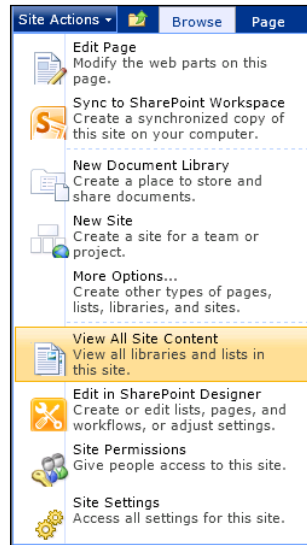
Site Actions ▾ Browse Page

Edit Page
Modify the web parts on this page.

Sync to SharePoint Workspace
Create a synchronized copy of this site on your computer.

New Document Library
Create a place to store and share documents.

New Site
Create a site for a team or project.

More Options...
Create other types of pages, lists, libraries, and sites.

View All Site Content
View all libraries and lists in this site.

Edit in SharePoint Designer
Create or edit lists, pages, and workflows, or adjust settings.

Site Permissions
Give people access to this site.

Site Settings
Access all settings for this site.